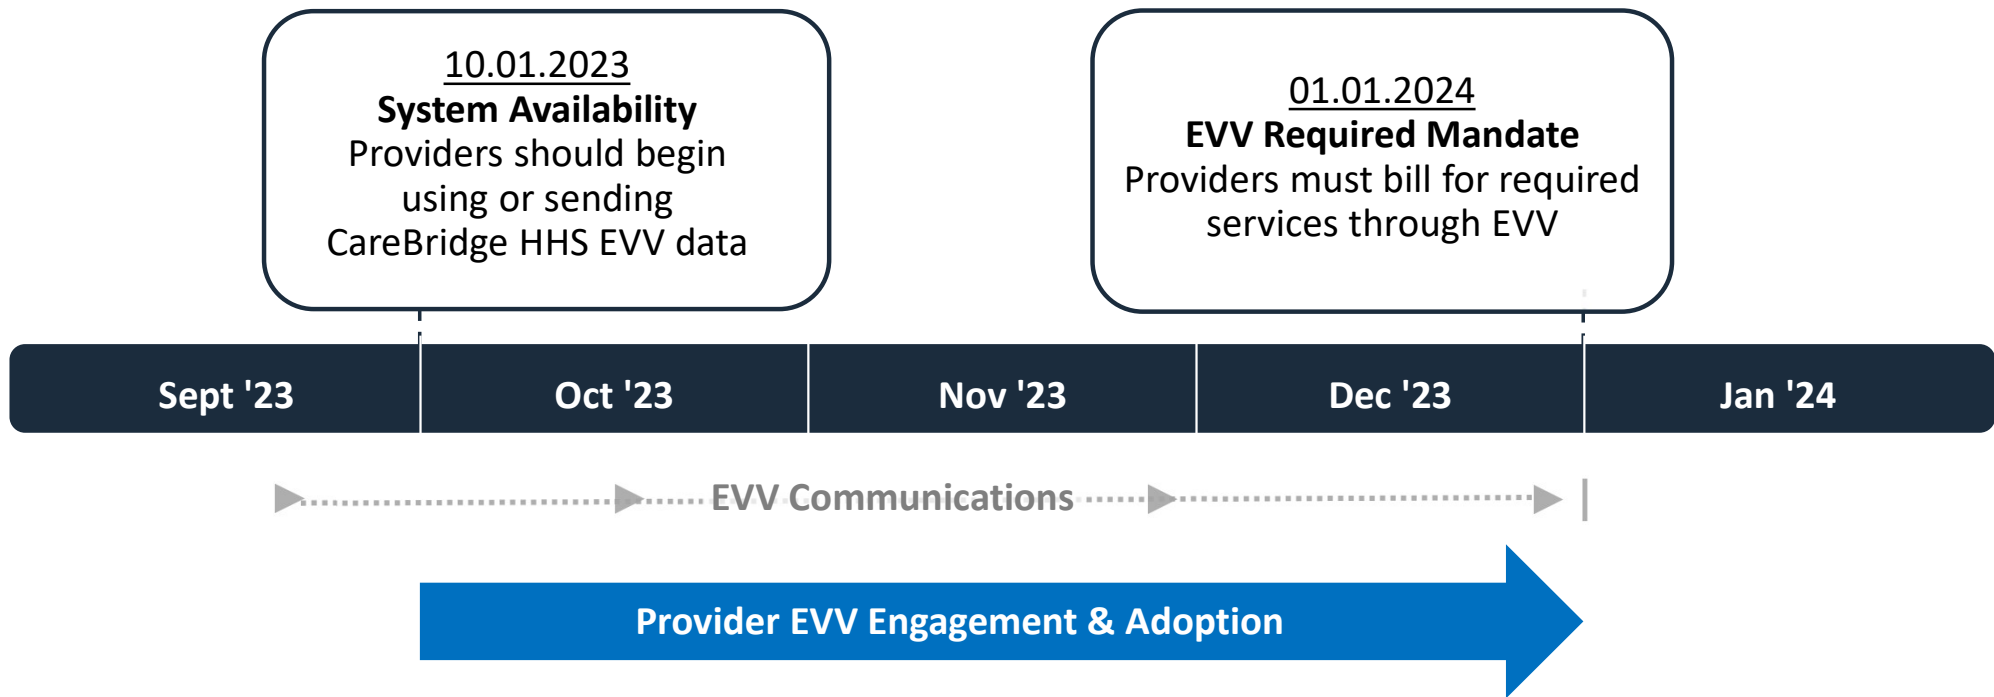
10.01.2023
**System Availability**
Providers should begin using or sending CareBridge HHS EVV data

01.01.2024
**EVV Required Mandate**
Providers must bill for required services through EVV

Sept '23
Oct '23
Nov '23
Dec '23
Jan '24

EVV Communications

Provider EVV Engagement & Adoption